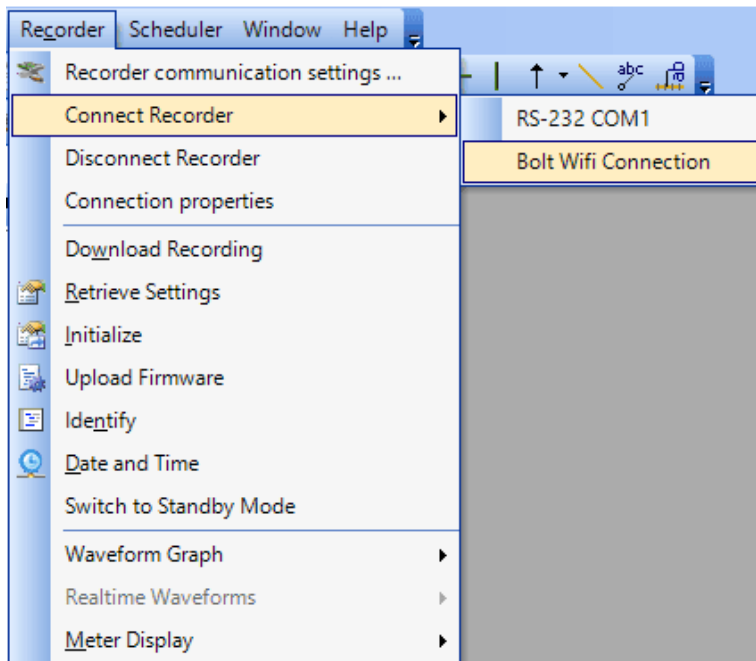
Recorder Scheduler Window Help

Recorder communication settings ...
Connect Recorder
Disconnect Recorder
Connection properties
Download Recording
Retrieve Settings
Initialize
Upload Firmware
Identify
Date and Time
Switch to Standby Mode
Waveform Graph
Realtime Waveforms
Meter Display

RS-232 COM1
Bolt Wifi Connection

abc